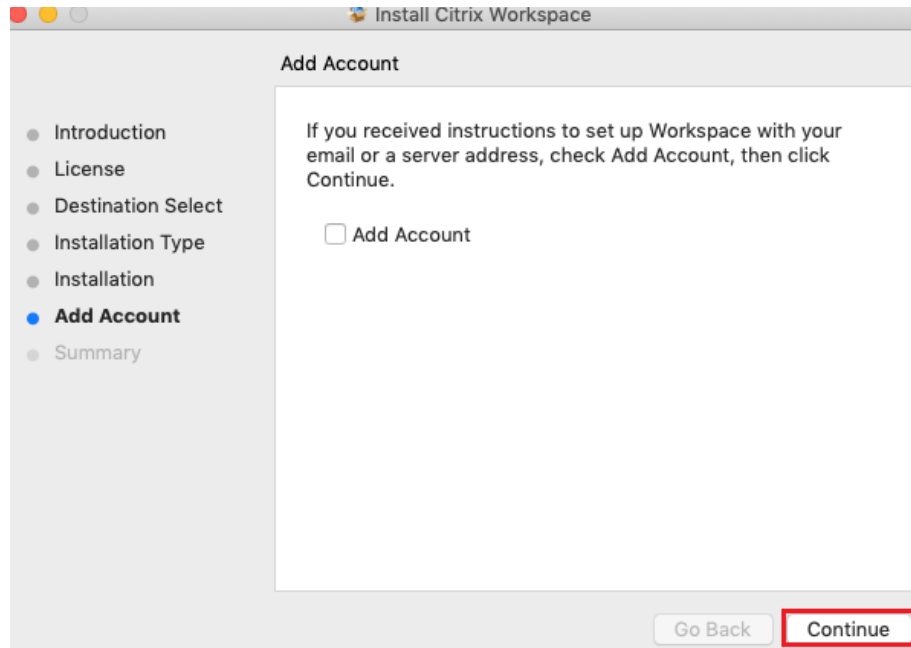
Install Citrix Workspace

Add Account

Introduction
License
Destination Select
Installation Type
Installation
Add Account
Summary

If you received instructions to set up Workspace with your email or a server address, check Add Account, then click Continue.

Add Account

Go Back
Continue